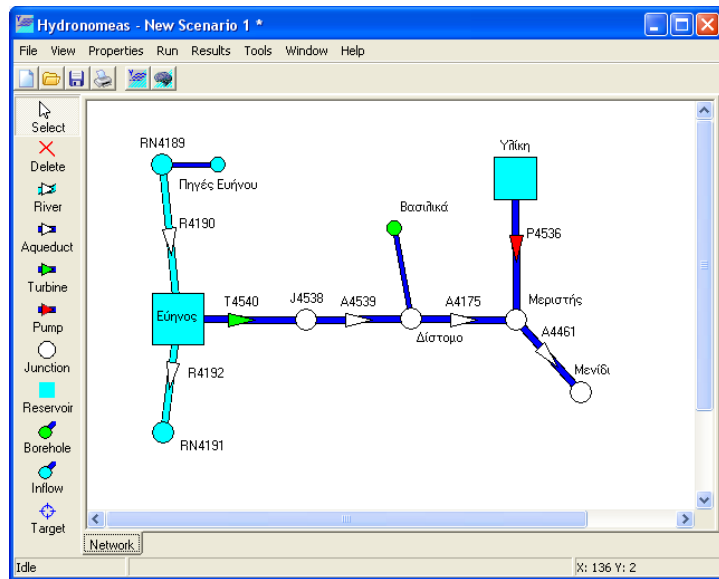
Hydronomeas - New Scenario 1 *

File View Properties Run Results Tools Window Help

Select
Delete
River
Aqueduct
Turbine
Pump
Junction
Reservoir
Borehole
Inflow
Target

RN4189
Πηγές Ευήνου
R4190
Εύηνος
T4540
J4538
A4539
Βασιλικά
Δίστομο
A4175
Υλίκη
P4536
Μεριστής
A4461
Μενίδι
R4192
RN4191

Network

Idle
X: 136 Y: 2